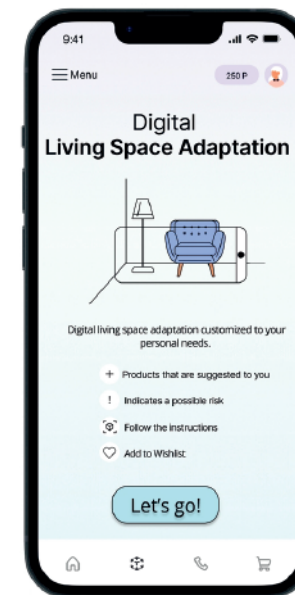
9:41

Menu

250 P

Digital
Living Space Adaptation

Digital living space adaptation customized to your personal needs.

+ Products that are suggested to you

! Indicates a possible risk

Follow the instructions

Add to Wishlist

Let's go!